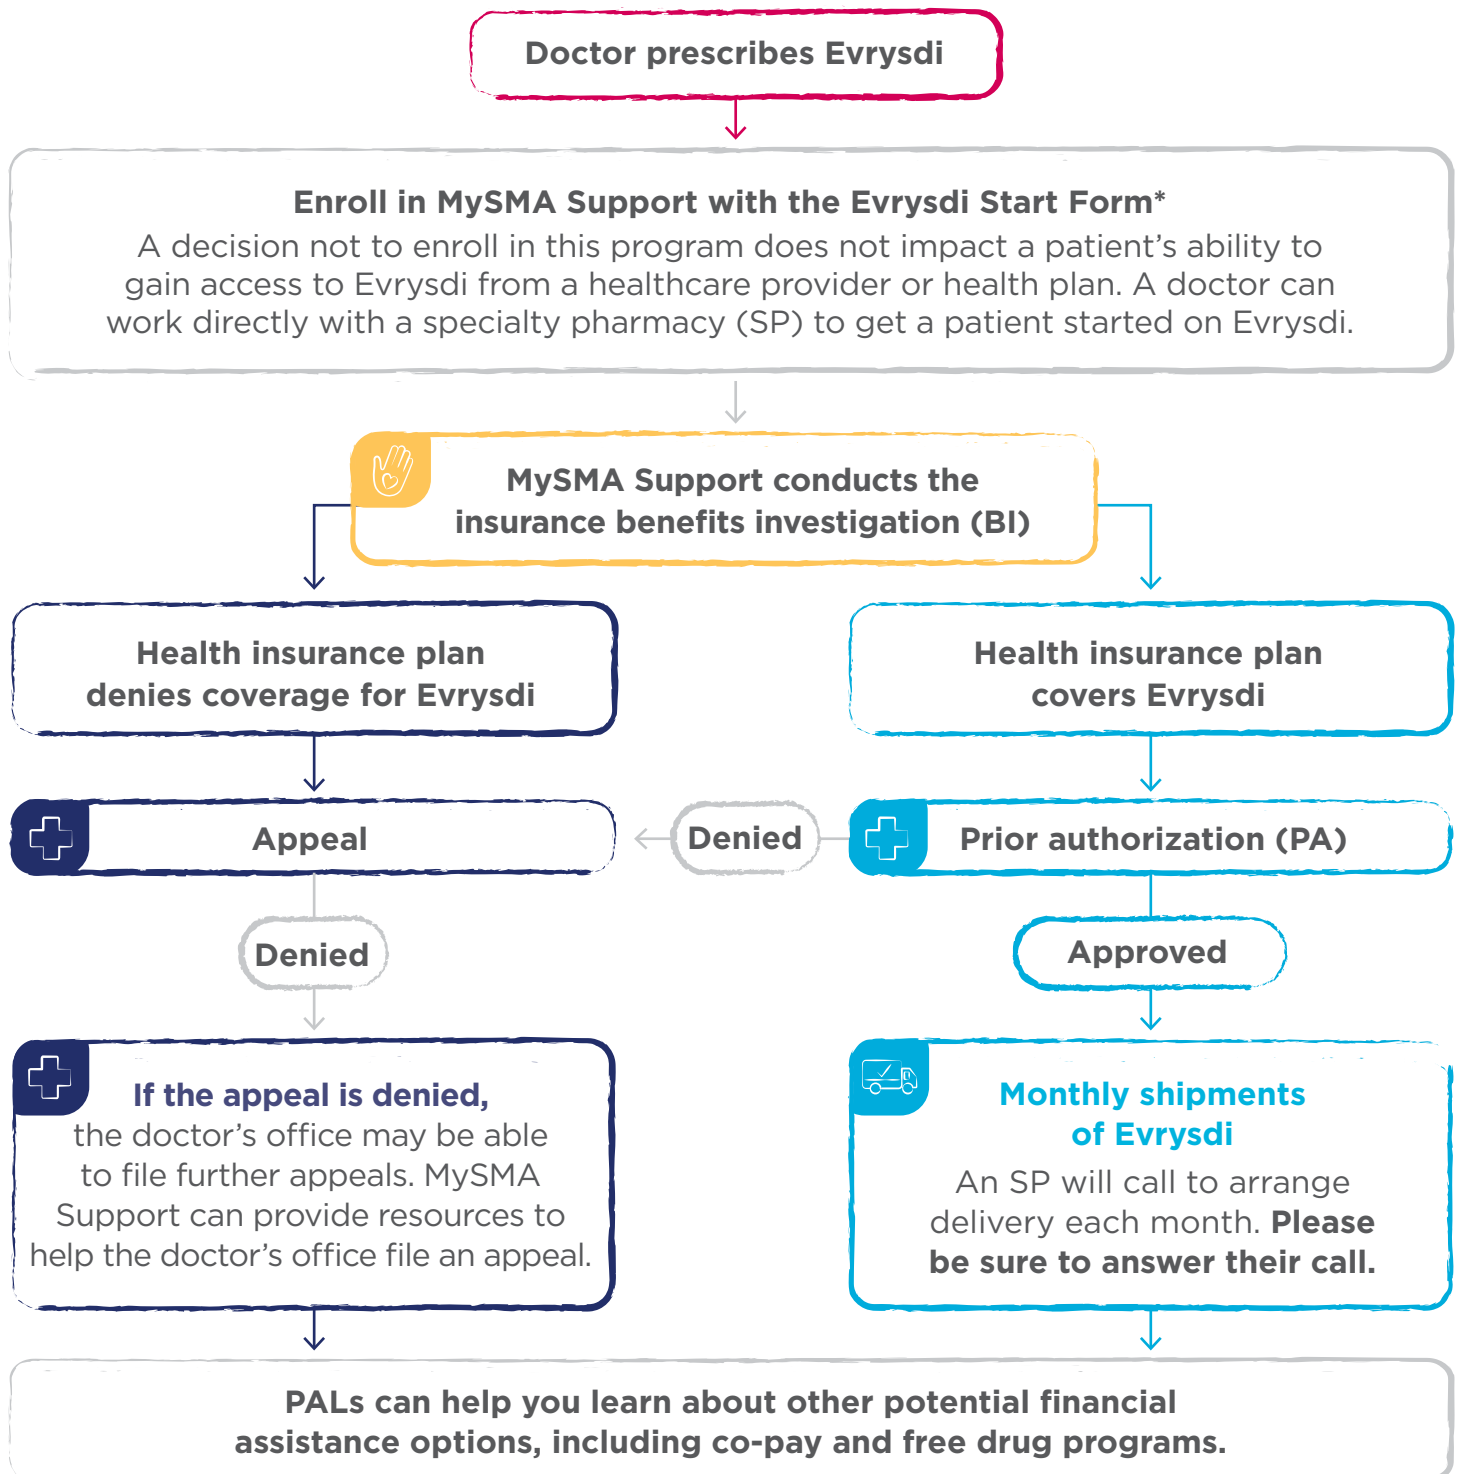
Doctor prescribes Evrysdi

Enroll in MySMA Support with the Evrysdi Start Form*
A decision not to enroll in this program does not impact a patient's ability to gain access to Evrysdi from a healthcare provider or health plan. A doctor can work directly with a specialty pharmacy (SP) to get a patient started on Evrysdi.

MySMA Support conducts the insurance benefits investigation (BI)

Health insurance plan denies coverage for Evrysdi

Health insurance plan covers Evrysdi

Appeal

Denied

Prior authorization (PA)

Denied

Approved

If the appeal is denied, the doctor's office may be able to file further appeals. MySMA Support can provide resources to help the doctor's office file an appeal.

Monthly shipments of Evrysdi
An SP will call to arrange delivery each month. Please be sure to answer their call.

PALs can help you learn about other potential financial assistance options, including co-pay and free drug programs.